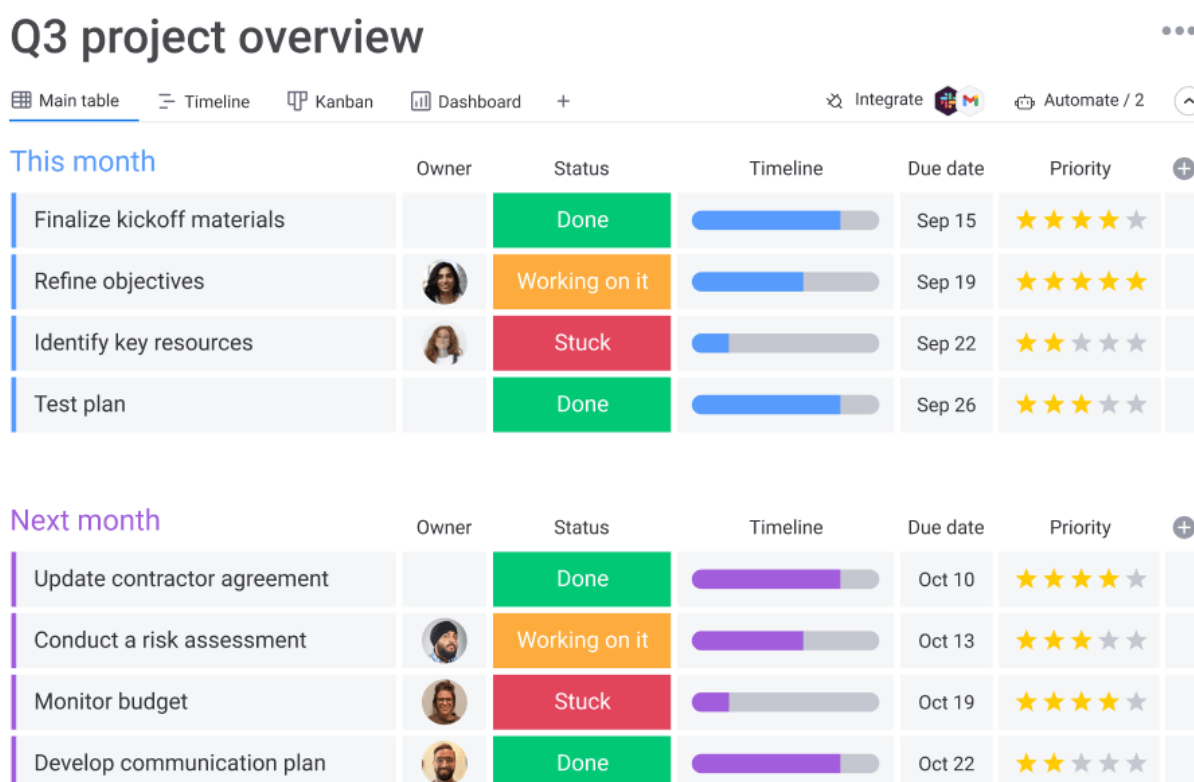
Q3 project overview

Main table Timeline Kanban Dashboard +

Integrate Automate / 2

This month

| | Owner | Status | Timeline | Due date | Priority |
|---|---|---|---|---|---|
| Finalize kickoff materials | | Done | | Sep 15 | ★★★★☆ |
| Refine objectives | | Working on it | | Sep 19 | ★★★★★ |
| Identify key resources | | Stuck | | Sep 22 | ★★☆☆☆ |
| Test plan | | Done | | Sep 26 | ★★★☆☆ |

Next month

| | Owner | Status | Timeline | Due date | Priority |
|---|---|---|---|---|---|
| Update contractor agreement | | Done | | Oct 10 | ★★★★☆ |
| Conduct a risk assessment | | Working on it | | Oct 13 | ★★★☆☆ |
| Monitor budget | | Stuck | | Oct 19 | ★★★★☆ |
| Develop communication plan | | Done | | Oct 22 | ★★☆☆☆ |